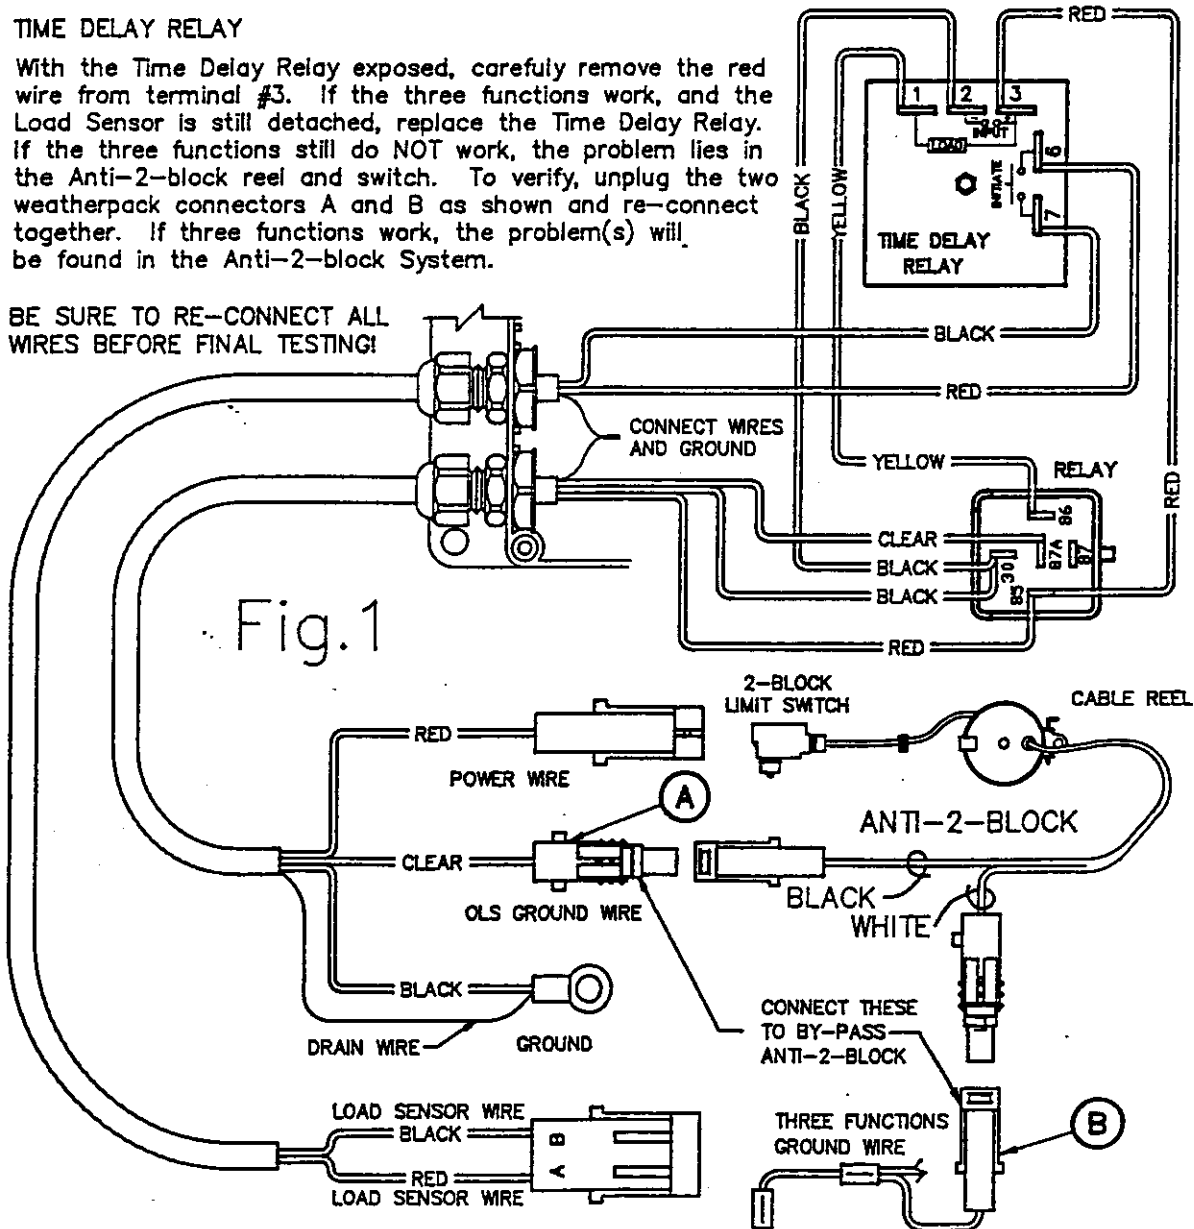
TIME DELAY RELAY

With the Time Delay Relay exposed, carefuly remove the red wire from terminal #3. If the three functions work, and the Load Sensor is still detached, replace the Time Delay Relay. If the three functions still do NOT work, the problem lies in the Anti-2-block reel and switch. To verify, unplug the two weatherpack connectors A and B as shown and re-connect together. If three functions work, the problem(s) will be found in the Anti-2-block System.

BE SURE TO RE-CONNECT ALL WIRES BEFORE FINAL TESTING!

RED
1 2 3
INPUT
LOAD
6
INITIATE
7
BLACK
YELLOW
TIME DELAY RELAY
BLACK
RED
CONNECT WIRES AND GROUND
YELLOW
RELAY
86
87A
87
30
85
RED
CLEAR
BLACK
BLACK
RED

Fig.1

2-BLOCK LIMIT SWITCH
CABLE REEL
RED
POWER WIRE
A
ANTI-2-BLOCK
CLEAR
OLS GROUND WIRE
BLACK
WHITE
BLACK
DRAIN WIRE
GROUND
CONNECT THESE TO BY-PASS ANTI-2-BLOCK
LOAD SENSOR WIRE
BLACK
A B
RED
LOAD SENSOR WIRE
THREE FUNCTIONS GROUND WIRE
B